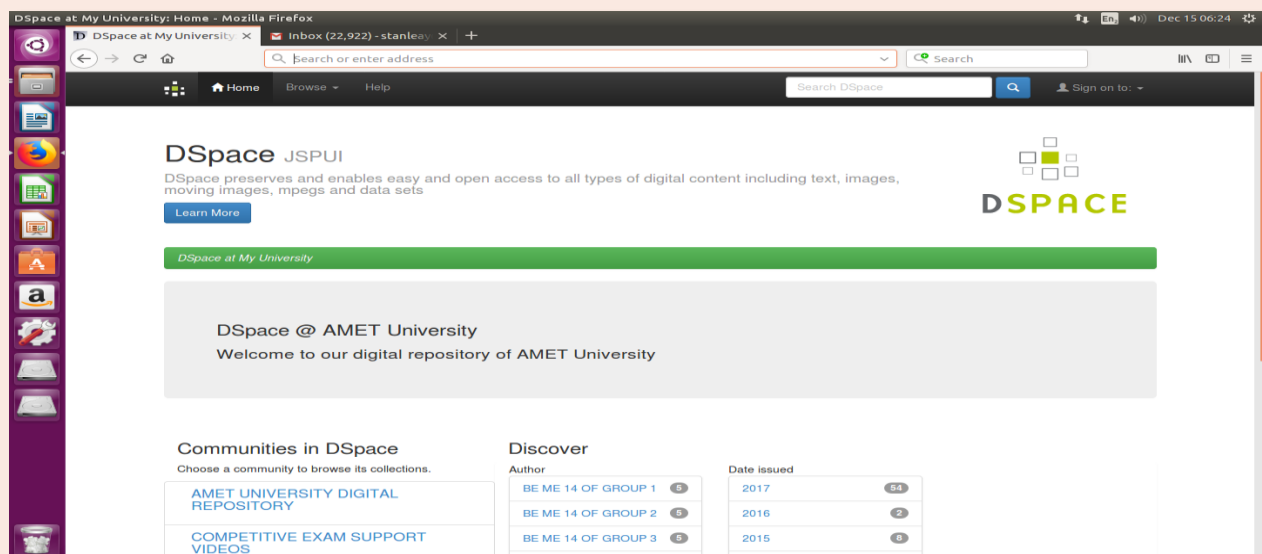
DSpace at My University: Home - Mozilla Firefox

En Dec 15 06:24

DSpace at My University ×
Inbox (22,922) - stanleay ×
+

Search or enter address

Search

Home
Browse
Help

Search DSpace

Sign on to:

DSpace JSPUI

DSpace preserves and enables easy and open access to all types of digital content including text, images, moving images, mpegs and data sets

Learn More

DSPACE

DSpace at My University

DSpace @ AMET University

Welcome to our digital repository of AMET University

Communities in DSpace

Choose a community to browse its collections.

AMET UNIVERSITY DIGITAL REPOSITORY

COMPETITIVE EXAM SUPPORT VIDEOS

Discover

Author

BE ME 14 OF GROUP 1 5

BE ME 14 OF GROUP 2 5

BE ME 14 OF GROUP 3 5

Date issued

2017 54

2016 2

2015 8